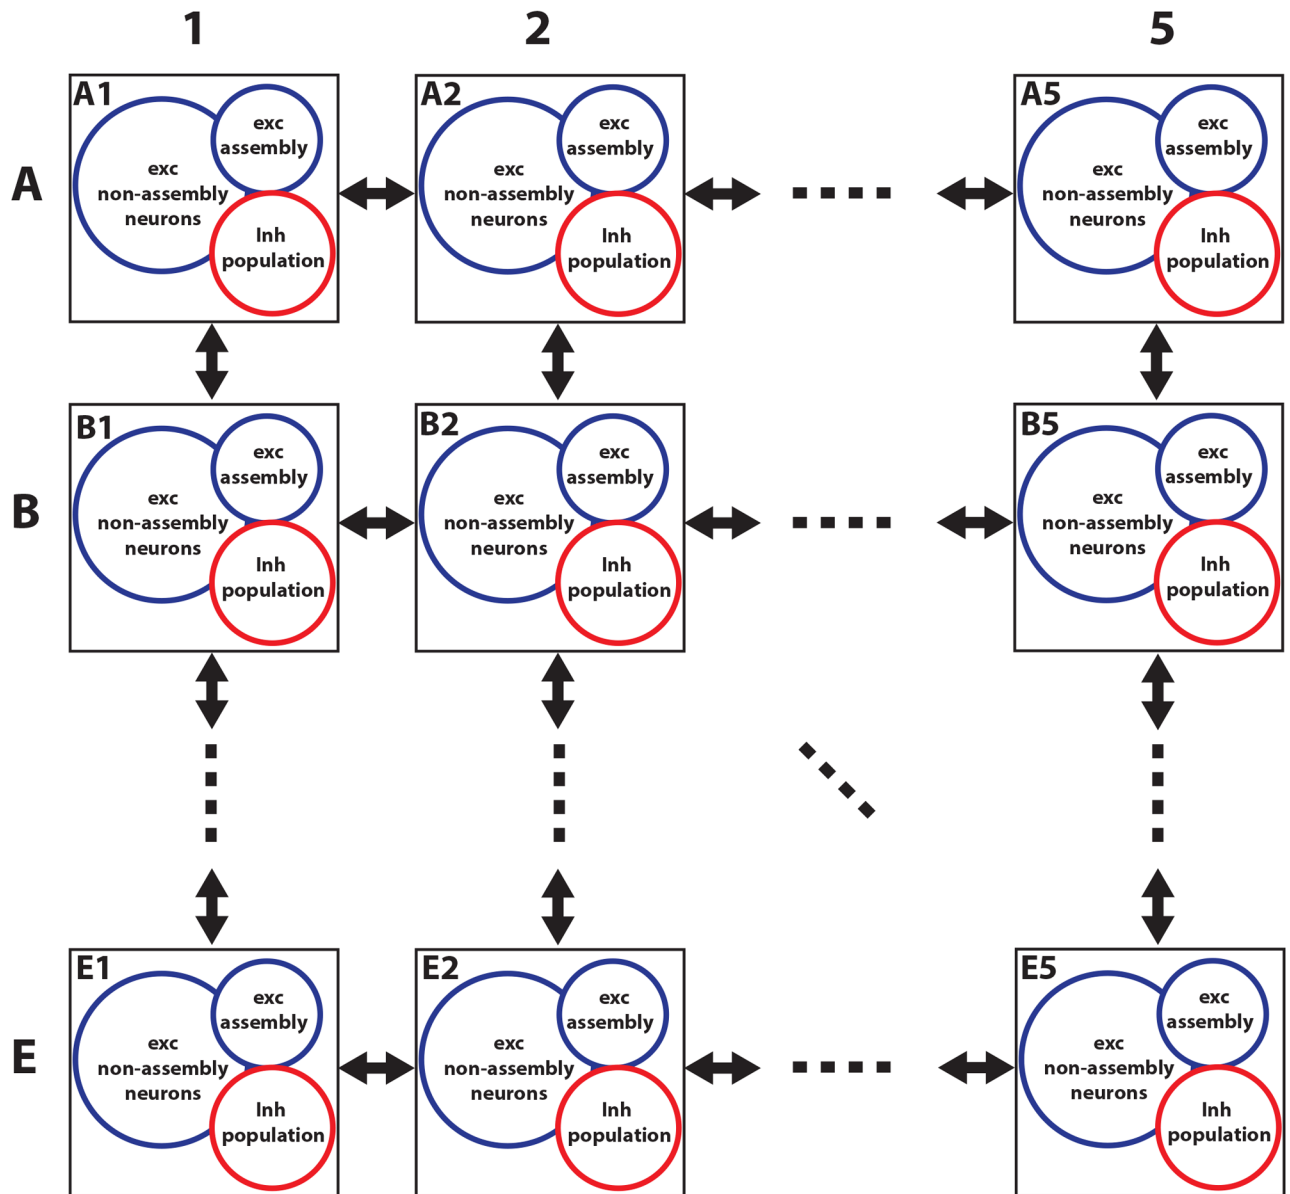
1 2 5

A

A1 exc assembly exc non-assembly neurons Inh population

A2 exc assembly exc non-assembly neurons Inh population

A5 exc assembly exc non-assembly neurons Inh population

B

B1 exc assembly exc non-assembly neurons Inh population

B2 exc assembly exc non-assembly neurons Inh population

B5 exc assembly exc non-assembly neurons Inh population

E

E1 exc assembly exc non-assembly neurons Inh population

E2 exc assembly exc non-assembly neurons Inh population

E5 exc assembly exc non-assembly neurons Inh population